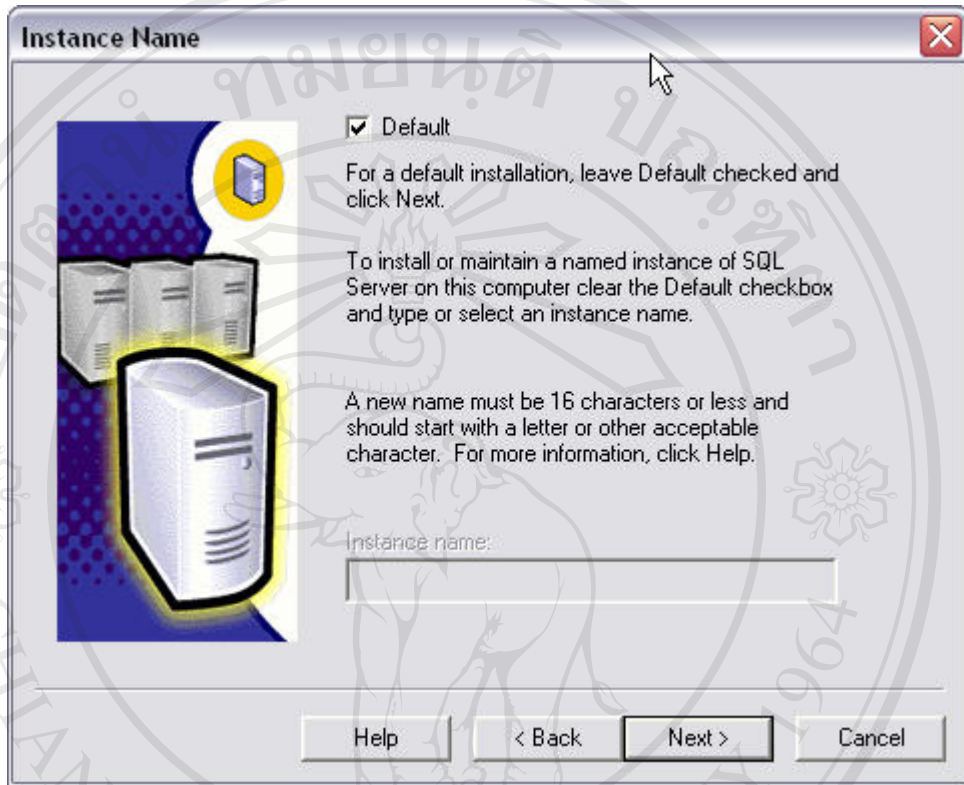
Instance Name

Default

For a default installation, leave Default checked and click Next.

To install or maintain a named instance of SQL Server on this computer clear the Default checkbox and type or select an instance name.

A new name must be 16 characters or less and should start with a letter or other acceptable character. For more information, click Help.

Instance name:

Help
< Back
Next >
Cancel